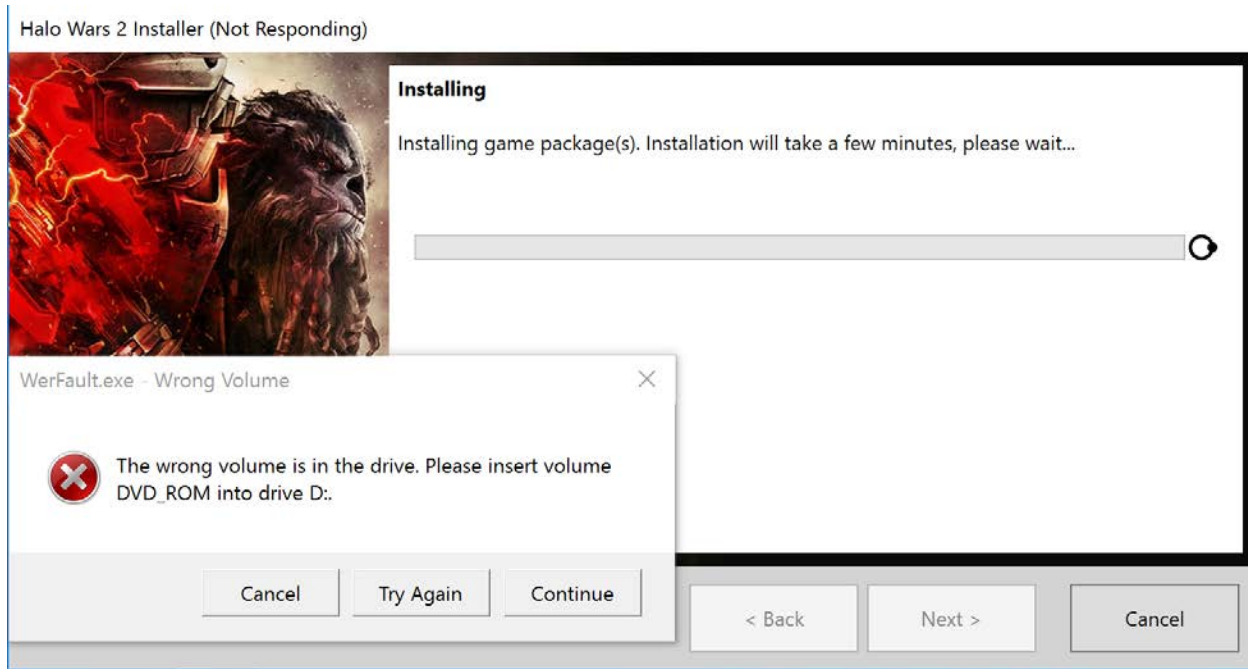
Halo Wars 2 Installer (Not Responding)

Installing

Installing game package(s). Installation will take a few minutes, please wait...

WerFault.exe - Wrong Volume

The wrong volume is in the drive. Please insert volume DVD_ROM into drive D:.

Cancel

Try Again

Continue

< Back

Next >

Cancel